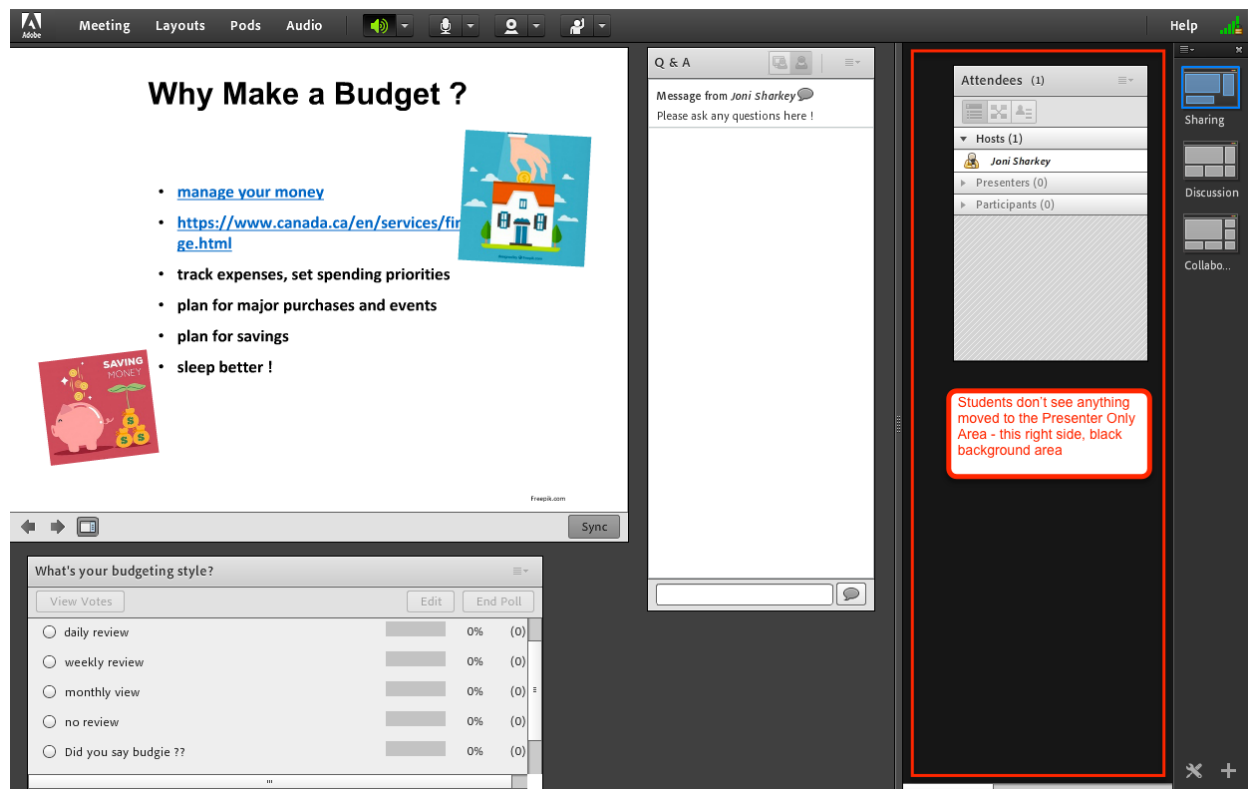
Adobe Meeting Layouts Pods Audio Help

Why Make a Budget ?

- manage your money
- https://www.canada.ca/en/services/fir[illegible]ge.html
- track expenses, set spending priorities
- plan for major purchases and events
- plan for savings
- sleep better !

SAVING MONEY

Freepik.com

Sync

Q & A

Message from Joni Sharkey
Please ask any questions here !

What's your budgeting style?

View Votes Edit End Poll

| | | |
|---|---|---|
| daily review | 0% | (0) |
| weekly review | 0% | (0) |
| monthly view | 0% | (0) |
| no review | 0% | (0) |
| Did you say budgie ?? | 0% | (0) |

Attendees (1)

Hosts (1)
Joni Sharkey
Presenters (0)
Participants (0)

Students don't see anything moved to the Presenter Only Area - this right side, black background area

Sharing
Discussion
Collabo...